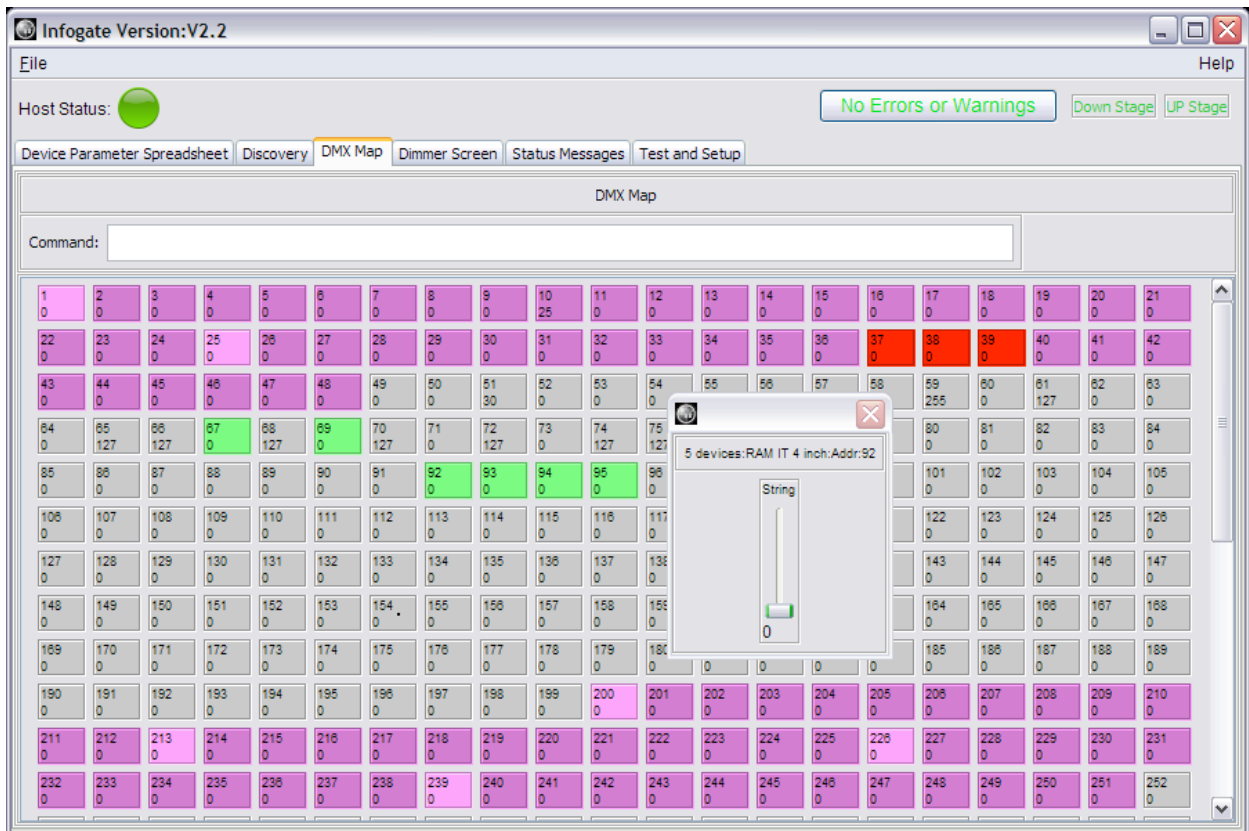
Infogate Version:V2.2

File

Help

Host Status:

No Errors or Warnings

Down Stage

UP Stage

Device Parameter Spreadsheet | Discovery | DMX Map | Dimmer Screen | Status Messages | Test and Setup

DMX Map

Command:

1 0 | 2 0 | 3 0 | 4 0 | 5 0 | 6 0 | 7 0 | 8 0 | 9 0 | 10 25 | 11 0 | 12 0 | 13 0 | 14 0 | 15 0 | 16 0 | 17 0 | 18 0 | 19 0 | 20 0 | 21 0

22 0 | 23 0 | 24 0 | 25 0 | 26 0 | 27 0 | 28 0 | 29 0 | 30 0 | 31 0 | 32 0 | 33 0 | 34 0 | 35 0 | 36 0 | 37 0 | 38 0 | 39 0 | 40 0 | 41 0 | 42 0

43 0 | 44 0 | 45 0 | 46 0 | 47 0 | 48 0 | 49 0 | 50 0 | 51 30 | 52 0 | 53 0 | 54 0 | 55 | 56 | 57 | 58 | 59 255 | 60 0 | 61 127 | 62 0 | 63 0

64 0 | 65 127 | 66 127 | 67 0 | 68 127 | 69 0 | 70 127 | 71 0 | 72 127 | 73 0 | 74 127 | 75 127 | 80 0 | 81 0 | 82 0 | 83 0 | 84 0

85 0 | 86 0 | 87 0 | 88 0 | 89 0 | 90 0 | 91 0 | 92 0 | 93 0 | 94 0 | 95 0 | 96 | 101 0 | 102 0 | 103 0 | 104 0 | 105 0

106 0 | 107 0 | 108 0 | 109 0 | 110 0 | 111 0 | 112 0 | 113 0 | 114 0 | 115 0 | 116 0 | 117 | 122 0 | 123 0 | 124 0 | 125 0 | 126 0

127 0 | 128 0 | 129 0 | 130 0 | 131 0 | 132 0 | 133 0 | 134 0 | 135 0 | 136 0 | 137 0 | 138 | 143 0 | 144 0 | 145 0 | 146 0 | 147 0

148 0 | 149 0 | 150 0 | 151 0 | 152 0 | 153 0 | 154 0 | 155 0 | 156 0 | 157 0 | 158 0 | 159 | 164 0 | 165 0 | 166 0 | 167 0 | 168 0

169 0 | 170 0 | 171 0 | 172 0 | 173 0 | 174 0 | 175 0 | 176 0 | 177 0 | 178 0 | 179 0 | 180 | 0 | 0 | 0 | 0 | 185 0 | 186 0 | 187 0 | 188 0 | 189 0

190 0 | 191 0 | 192 0 | 193 0 | 194 0 | 195 0 | 196 0 | 197 0 | 198 0 | 199 0 | 200 0 | 201 0 | 202 0 | 203 0 | 204 0 | 205 0 | 206 0 | 207 0 | 208 0 | 209 0 | 210 0

211 0 | 212 0 | 213 0 | 214 0 | 215 0 | 216 0 | 217 0 | 218 0 | 219 0 | 220 0 | 221 0 | 222 0 | 223 0 | 224 0 | 225 0 | 226 0 | 227 0 | 228 0 | 229 0 | 230 0 | 231 0

232 0 | 233 0 | 234 0 | 235 0 | 236 0 | 237 0 | 238 0 | 239 0 | 240 0 | 241 0 | 242 0 | 243 0 | 244 0 | 245 0 | 246 0 | 247 0 | 248 0 | 249 0 | 250 0 | 251 0 | 252 0

5 devices:RAM IT 4 inch:Addr:92

String

0